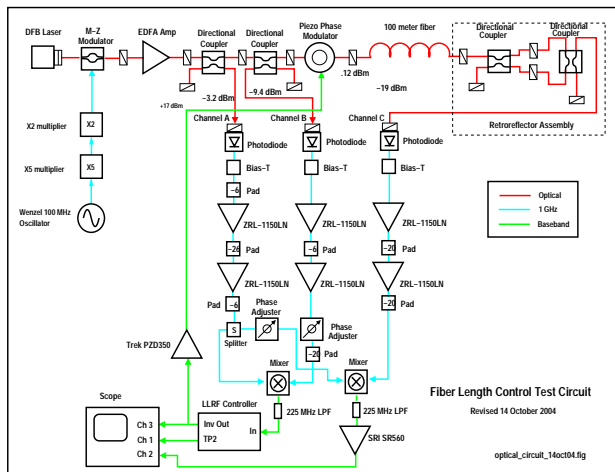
DFB Laser
M–Z Modulator
EDFA Amp
Directional Coupler
Directional Coupler
Piezo Phase Modulator
100 meter fiber
Directional Coupler
Directional Coupler
+17 dBm
–3.2 dBm
–9.4 dBm
.12 dBm
–19 dBm
Retroreflector Assembly
X2 multiplier
X2
X5 multiplier
X5
Wenzel 100 MHz Oscillator
Channel A
Channel B
Channel C
Photodiode
Photodiode
Photodiode
Bias–T
Bias–T
Bias–T
–6
Pad
ZRL–1150LN
ZRL–1150LN
ZRL–1150LN
–20
Pad
–6
Pad
–20
Pad
ZRL–1150LN
ZRL–1150LN
ZRL–1150LN
Pad
–6
–20
Pad
S
Splitter
Phase Adjuster
Phase Adjuster
–20
Pad
Optical
1 GHz
Baseband
Trek PZD350
Mixer
Mixer
Scope
Ch 3
Ch 1
Ch 2
LLRF Controller
Inv Out
TP2
In
225 MHz LPF
225 MHz LPF
SRI SR560
Fiber Length Control Test Circuit
Revised 14 October 2004
optical_circuit_14oct04.fig